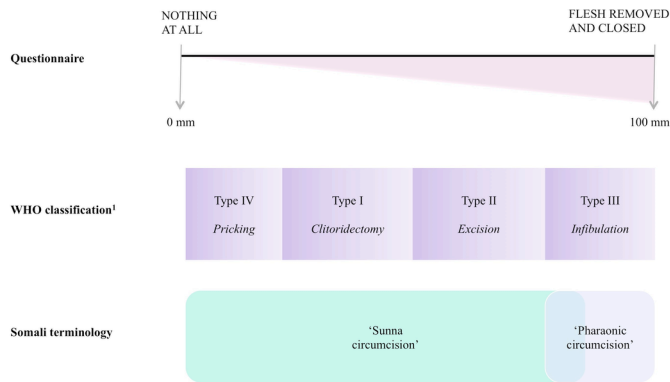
NOTHING AT ALL

FLESH REMOVED AND CLOSED

Questionnaire

0 mm

100 mm

WHO classification$^1$

Type IV
*Pricking*

Type I
*Clitoridectomy*

Type II
*Excision*

Type III
*Infibulation*

Somali terminology

'Sunna circumcision'

'Pharaonic circumcision'